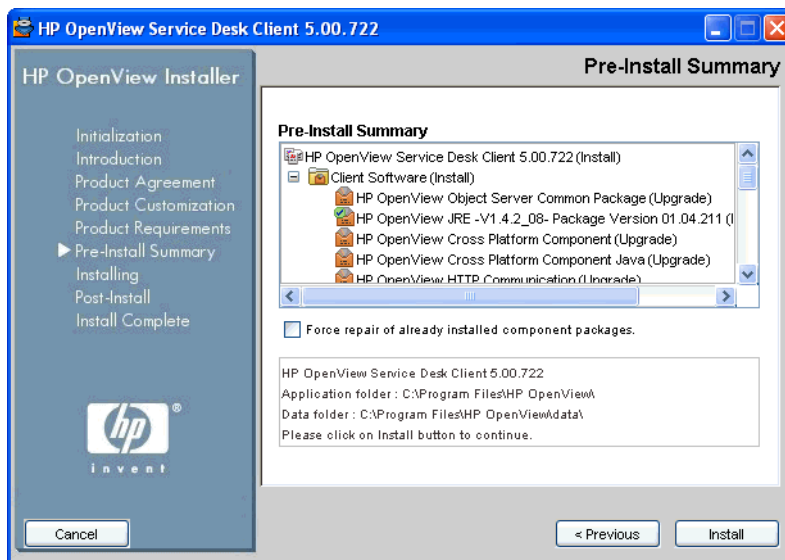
HP OpenView Service Desk Client 5.00.722

HP OpenView Installer

Pre-Install Summary

Initialization
Introduction
Product Agreement
Product Customization
Product Requirements
Pre-Install Summary
Installing
Post-Install
Install Complete

Pre-Install Summary

HP OpenView Service Desk Client 5.00.722 (Install)
Client Software (Install)
HP OpenView Object Server Common Package (Upgrade)
HP OpenView JRE -V1.4.2_08- Package Version 01.04.211 (I
HP OpenView Cross Platform Component (Upgrade)
HP OpenView Cross Platform Component Java (Upgrade)
HP OpenView HTTP Communication (Upgrade)

Force repair of already installed component packages.

HP OpenView Service Desk Client 5.00.722
Application folder : C:\Program Files\HP OpenView\
Data folder : C:\Program Files\HP OpenView\data\
Please click on Install button to continue.

invent

Cancel

< Previous

Install